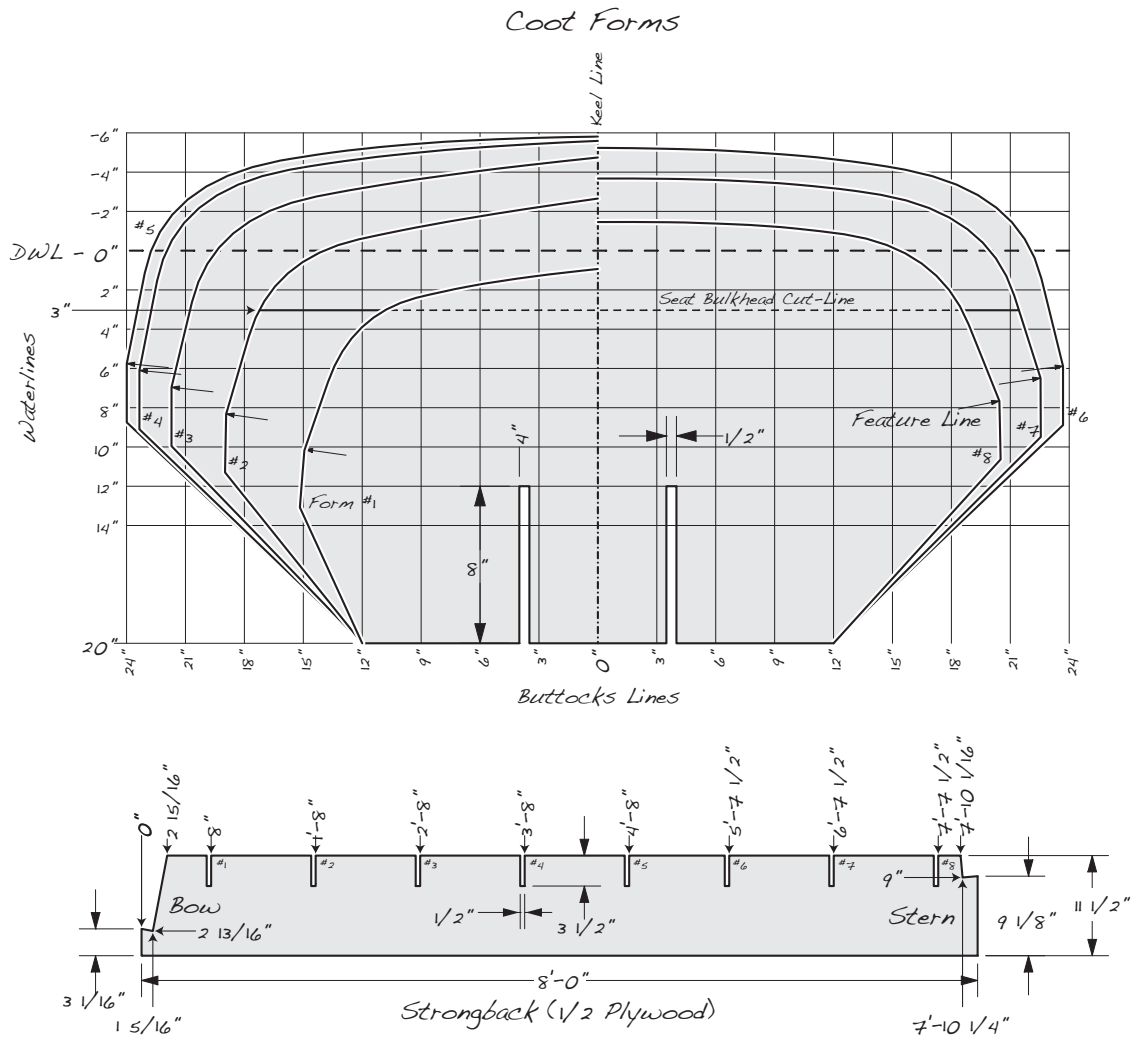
Coot Forms

Keel Line

-6"
-4"
-2"
DWL - 0"
2"
3"
4"
6"
8"
10"
12"
14"
20"

Waterlines

Seat Bulkhead Cut-Line

#5
#4
#3
#2
Form #1
4"
8"
1/2"
Feature Line
#6
#7
#8

24" 21" 18" 15" 12" 9" 6" 3" 0" 3" 6" 9" 12" 15" 18" 21" 24"

Buttocks Lines

0"
2 15/16"
8"
1'-8"
2'-8"
3'-8"
4'-8"
5'-7 1/2"
6'-7 1/2"
7'-7 1/2"
7'-10 1/16"

#1 #2 #3 #4 #5 #6 #7 #8

Bow
2 13/16"
1/2"
3 1/2"
Stern
9"
9 1/8"
11 1/2"
8'-0"
3 1/16"
1 5/16"
Strongback (1/2 Plywood)
7'-10 1/4"